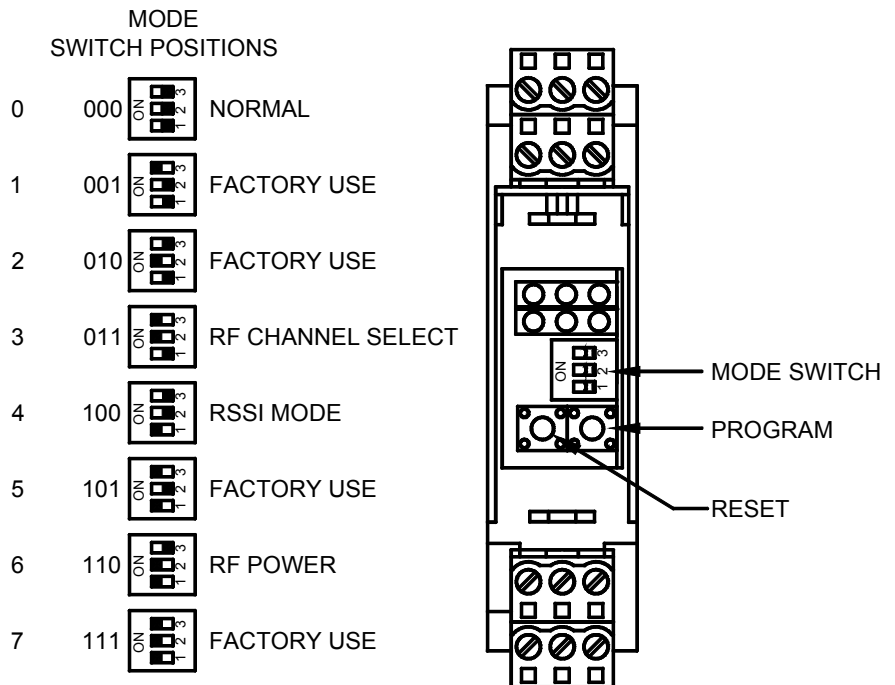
MODE
SWITCH POSITIONS

0 000 ON 1 2 3 NORMAL

1 001 ON 1 2 3 FACTORY USE

2 010 ON 1 2 3 FACTORY USE

3 011 ON 1 2 3 RF CHANNEL SELECT

4 100 ON 1 2 3 RSSI MODE

5 101 ON 1 2 3 FACTORY USE

6 110 ON 1 2 3 RF POWER

7 111 ON 1 2 3 FACTORY USE

ON 1 2 3

MODE SWITCH

PROGRAM

RESET